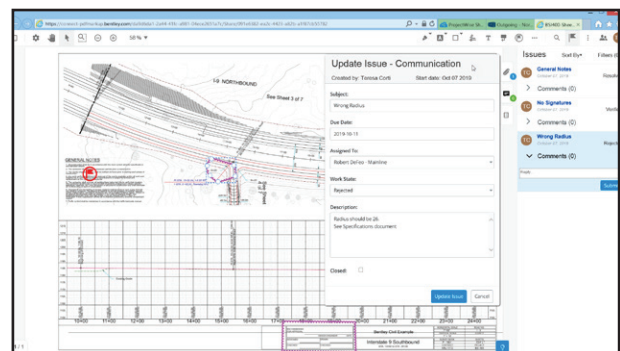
https://connect-pdfmarkup.bentley.com/

ProjectWise Sh... | Civilgeeky - Nor... | BS400 Bent...

50%

LG NORTHBOUND

See Sheet 3 of 7

GENERAL NOTES

Update Issue - Communication

Created by: Teresa Corti    Start date: Oct 07 2019

Subject:
Wrong Radius

Due Date:
2019-10-15

Assigned To:
Robert Defoe - Mainline

Work State:
Rejected

Description:
Radius should be 2k
See Specifications document

Closed:

Update Issue    Cancel

Issues    Sort By    Filters

TC General Notes
October 07, 2019
Resolved
Comments (0)

TC No Signatures
October 07, 2019
Working
Comments (0)

TC Wrong Radius
October 07, 2019
Rejected
Comments (0)

Post

Submit

10+00 11+00 12+00 13+00 14+00 15+00 16+00 17+00 18+00 19+00 20+00 21+00 22+00 23+00 24+00

Bentley Civil Example

Interstate 9 Southbound

1 / 1